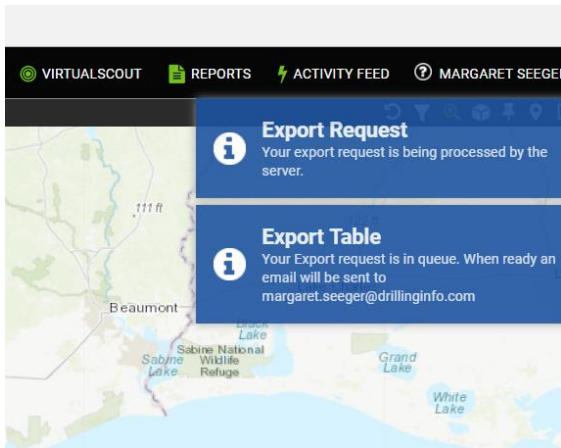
VIRTUALSCOUT REPORTS ACTIVITY FEED MARGARET SEEGER

Export Request
Your export request is being processed by the server.

Export Table
Your Export request is in queue. When ready an email will be sent to margaret.seeger@drillinginfo.com

111 ft

Beaumont

Black Lake

Sabine National Wildlife Refuge

Sabine Lake

Grand Lake

White Lake